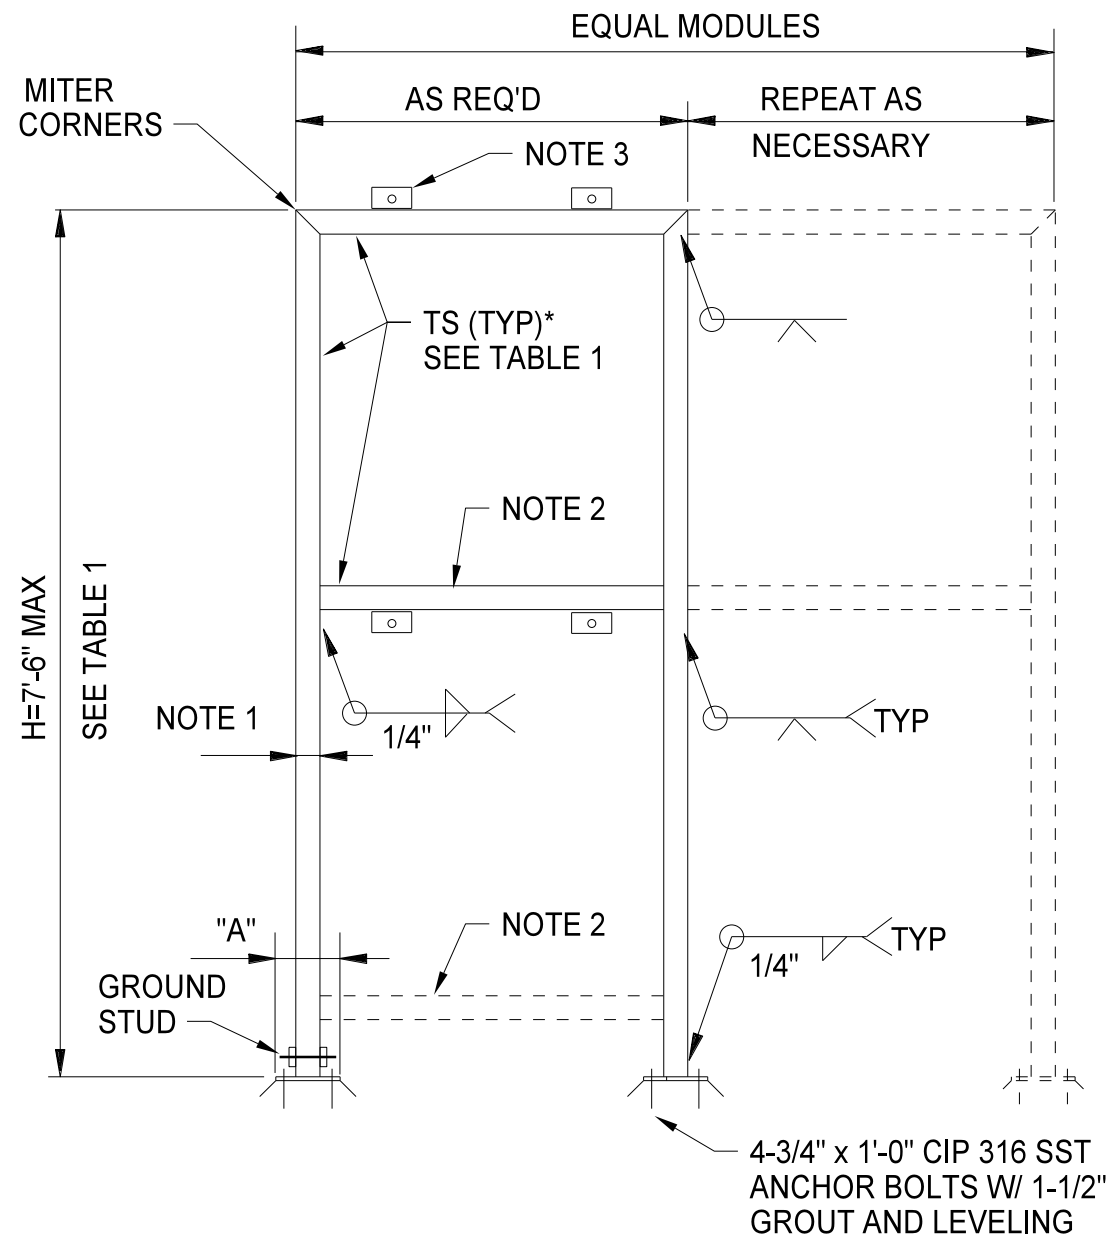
EQUAL MODULES

MITER CORNERS

AS REQ'D

REPEAT AS NECESSARY

NOTE 3

TS (TYP)* SEE TABLE 1

NOTE 2

H=7'-6" MAX

SEE TABLE 1

NOTE 1

1/4"

TYP

"A"

NOTE 2

TYP

1/4"

GROUND STUD

4-3/4" x 1'-0" CIP 316 SST ANCHOR BOLTS W/ 1-1/2" GROUT AND LEVELING